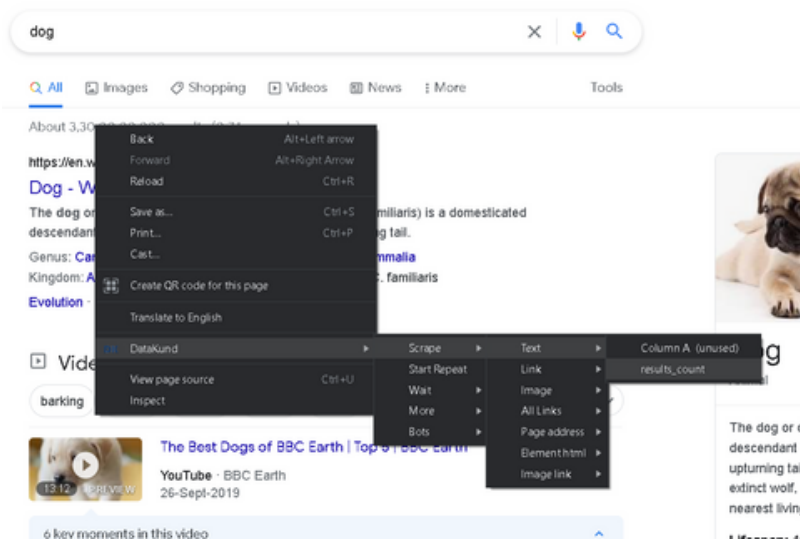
dog

All Images Shopping Videos News More Tools

About 3,30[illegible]

https://en.w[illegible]

Dog - W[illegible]

The dog or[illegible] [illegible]miliaris) is a domesticated descendan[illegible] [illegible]g tail.

Genus: Ca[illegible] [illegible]mmalia

Kingdom: A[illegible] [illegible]. familiaris

Evolution

Back Alt+Left arrow
Forward Alt+Right Arrow
Reload Ctrl+R
Save as... Ctrl+S
Print... Ctrl+P
Cast...
Create QR code for this page
Translate to English
DataKund
View page source Ctrl+U
Inspect

Scrape
Start Repeat
Wait
More
Bots

Text
Link
Image
All Links
Page address
Element html
Image link

Column A (unused)
results_count

Vide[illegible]

barking

13:12 PREVIEW

The Best Dogs of BBC Earth | Top 5 | BBC Earth

YouTube · BBC Earth
26-Sept-2019

6 key moments in this video

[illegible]og

The dog or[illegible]
descendant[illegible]
upturning ta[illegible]
extinct wolf,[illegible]
nearest livin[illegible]